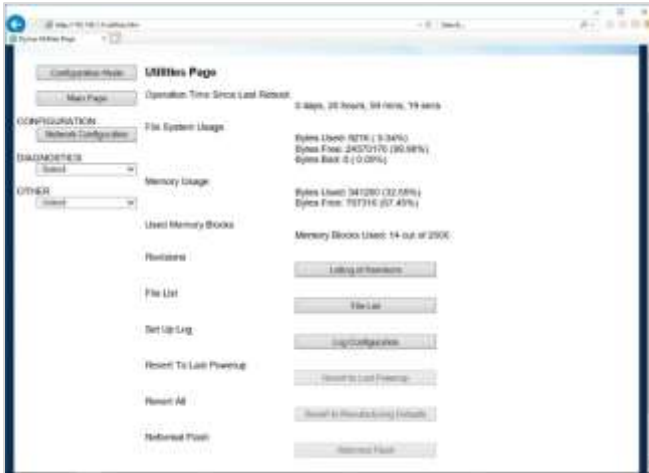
http://192.168.1.1/utilities.htm

Search...

Dynux Utilities Page

Configuration Mode

Main Page

CONFIGURATION

Network Configuration

DIAGNOSTICS

Select

OTHER

Select

Utilities Page

Operation Time Since Last Reboot

0 days, 20 hours, 54 mins, 19 secs

File System Usage

Bytes Used: 9216 ( 0.04%)
Bytes Free: 24370176 (99.96%)
Bytes Bad: 0 (0.00%)

Memory Usage

Bytes Used: 341280 (32.55%)
Bytes Free: 707316 (67.45%)

Used Memory Blocks

Memory Blocks Used: 14 out of 2000

Revisions

Listing of Revisions

File List

File List

Set Up Log

Log Configuration

Revert To Last Powerup

Revert to Last Powerup

Revert All

Revert to Manufacturing Defaults

Reformat Flash

Reformat Flash